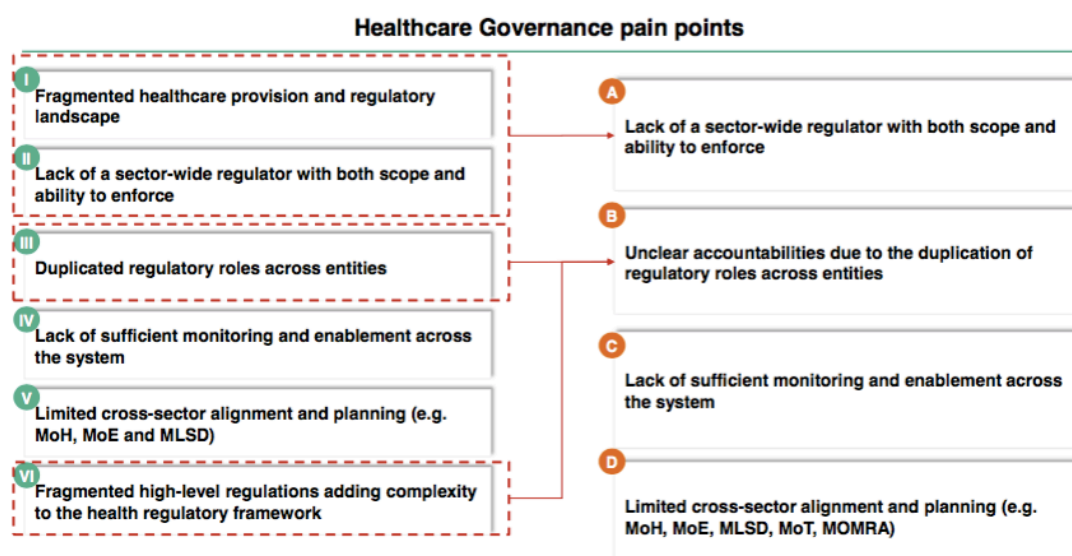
Healthcare Governance pain points

I
Fragmented healthcare provision and regulatory landscape

II
Lack of a sector-wide regulator with both scope and ability to enforce

III
Duplicated regulatory roles across entities

IV
Lack of sufficient monitoring and enablement across the system

V
Limited cross-sector alignment and planning (e.g. MoH, MoE and MLSD)

VI
Fragmented high-level regulations adding complexity to the health regulatory framework

A
Lack of a sector-wide regulator with both scope and ability to enforce

B
Unclear accountabilities due to the duplication of regulatory roles across entities

C
Lack of sufficient monitoring and enablement across the system

D
Limited cross-sector alignment and planning (e.g. MoH, MoE, MLSD, MoT, MOMRA)